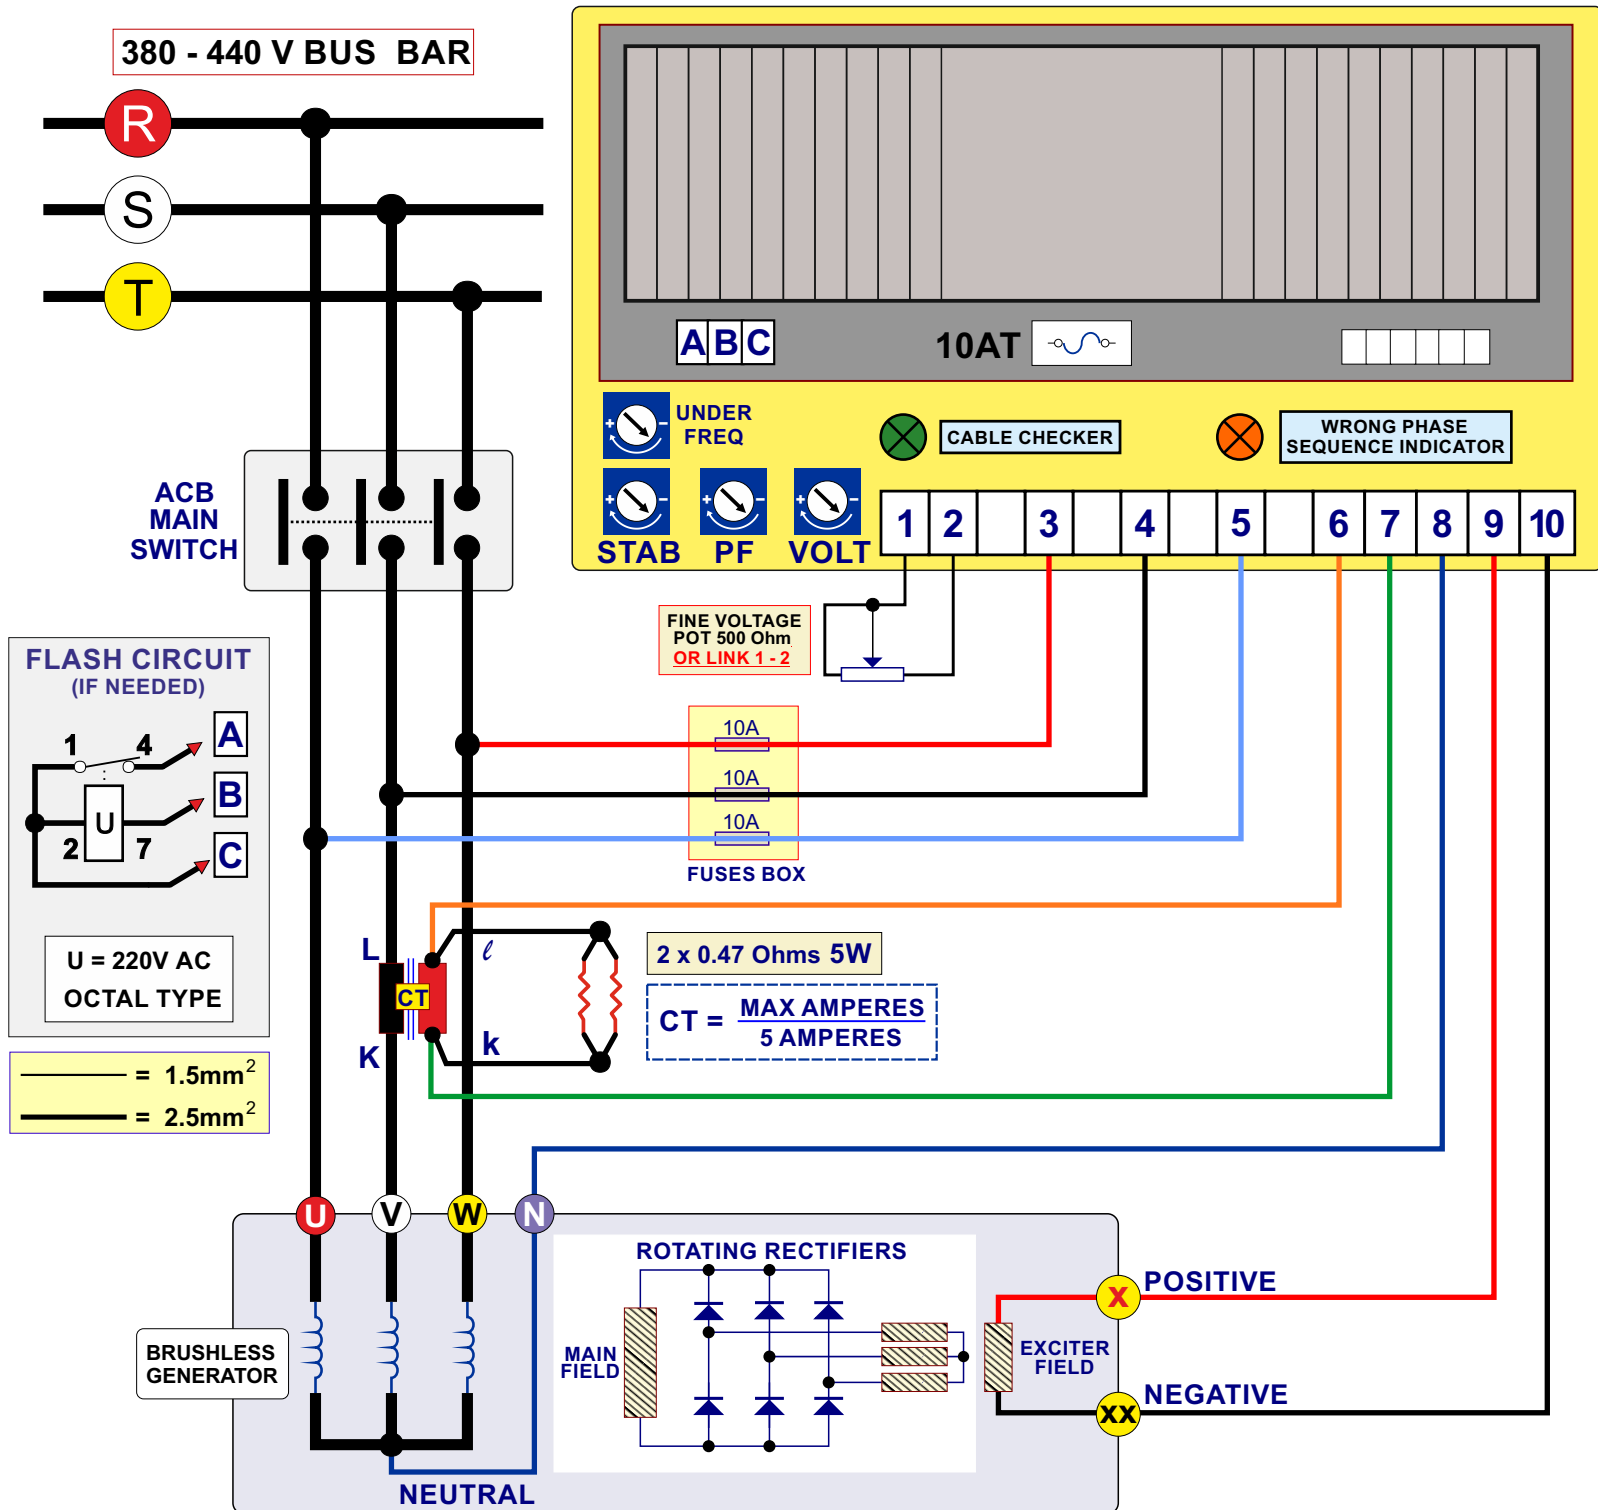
380 - 440 V BUS BAR

R
S
T

ABC
10AT

UNDER FREQ
CABLE CHECKER
WRONG PHASE SEQUENCE INDICATOR

STAB PF VOLT

1 2 3 4 5 6 7 8 9 10

ACB MAIN SWITCH

FINE VOLTAGE POT 500 Ohm
OR LINK 1 - 2

FLASH CIRCUIT
(IF NEEDED)

1 4
2 7
U
A
B
C

U = 220V AC
OCTAL TYPE

= 1.5mm$^2$
= 2.5mm$^2$

10A
10A
10A
FUSES BOX

L
$\ell$
CT
K
k

2 x 0.47 Ohms 5W

CT = $\frac{\text{MAX AMPERES}}{\text{5 AMPERES}}$

U V W N

ROTATING RECTIFIERS
MAIN FIELD
EXCITER FIELD
X POSITIVE
XX NEGATIVE

BRUSHLESS GENERATOR

NEUTRAL